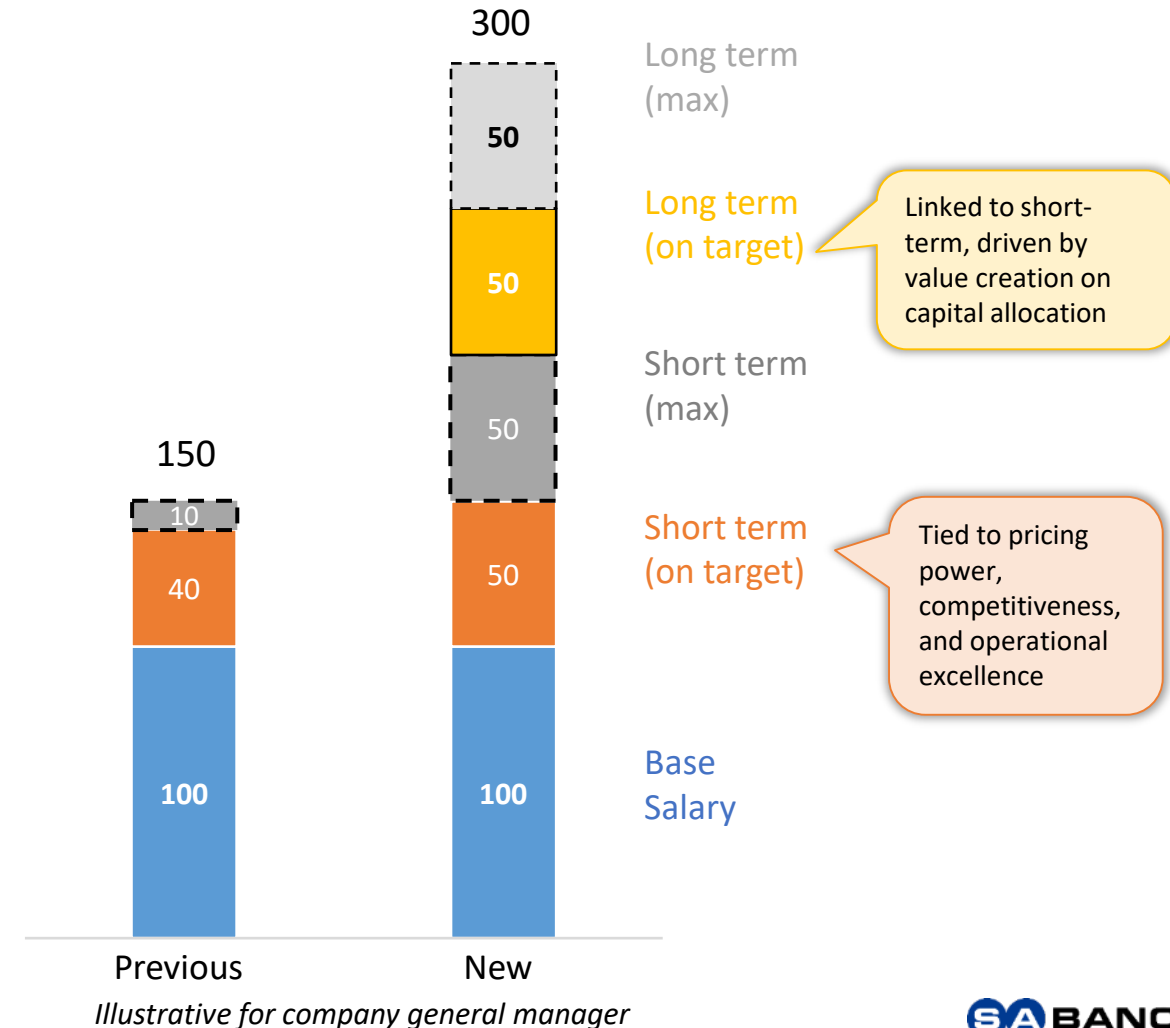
300

Long term (max)

50

Long term (on target)

Linked to short-term, driven by value creation on capital allocation

50

Short term (max)

50

150

10

Short term (on target)

Tied to pricing power, competitiveness, and operational excellence

40

50

Base Salary

100

100

Previous

New

*Illustrative for company general manager*

SABANC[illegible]